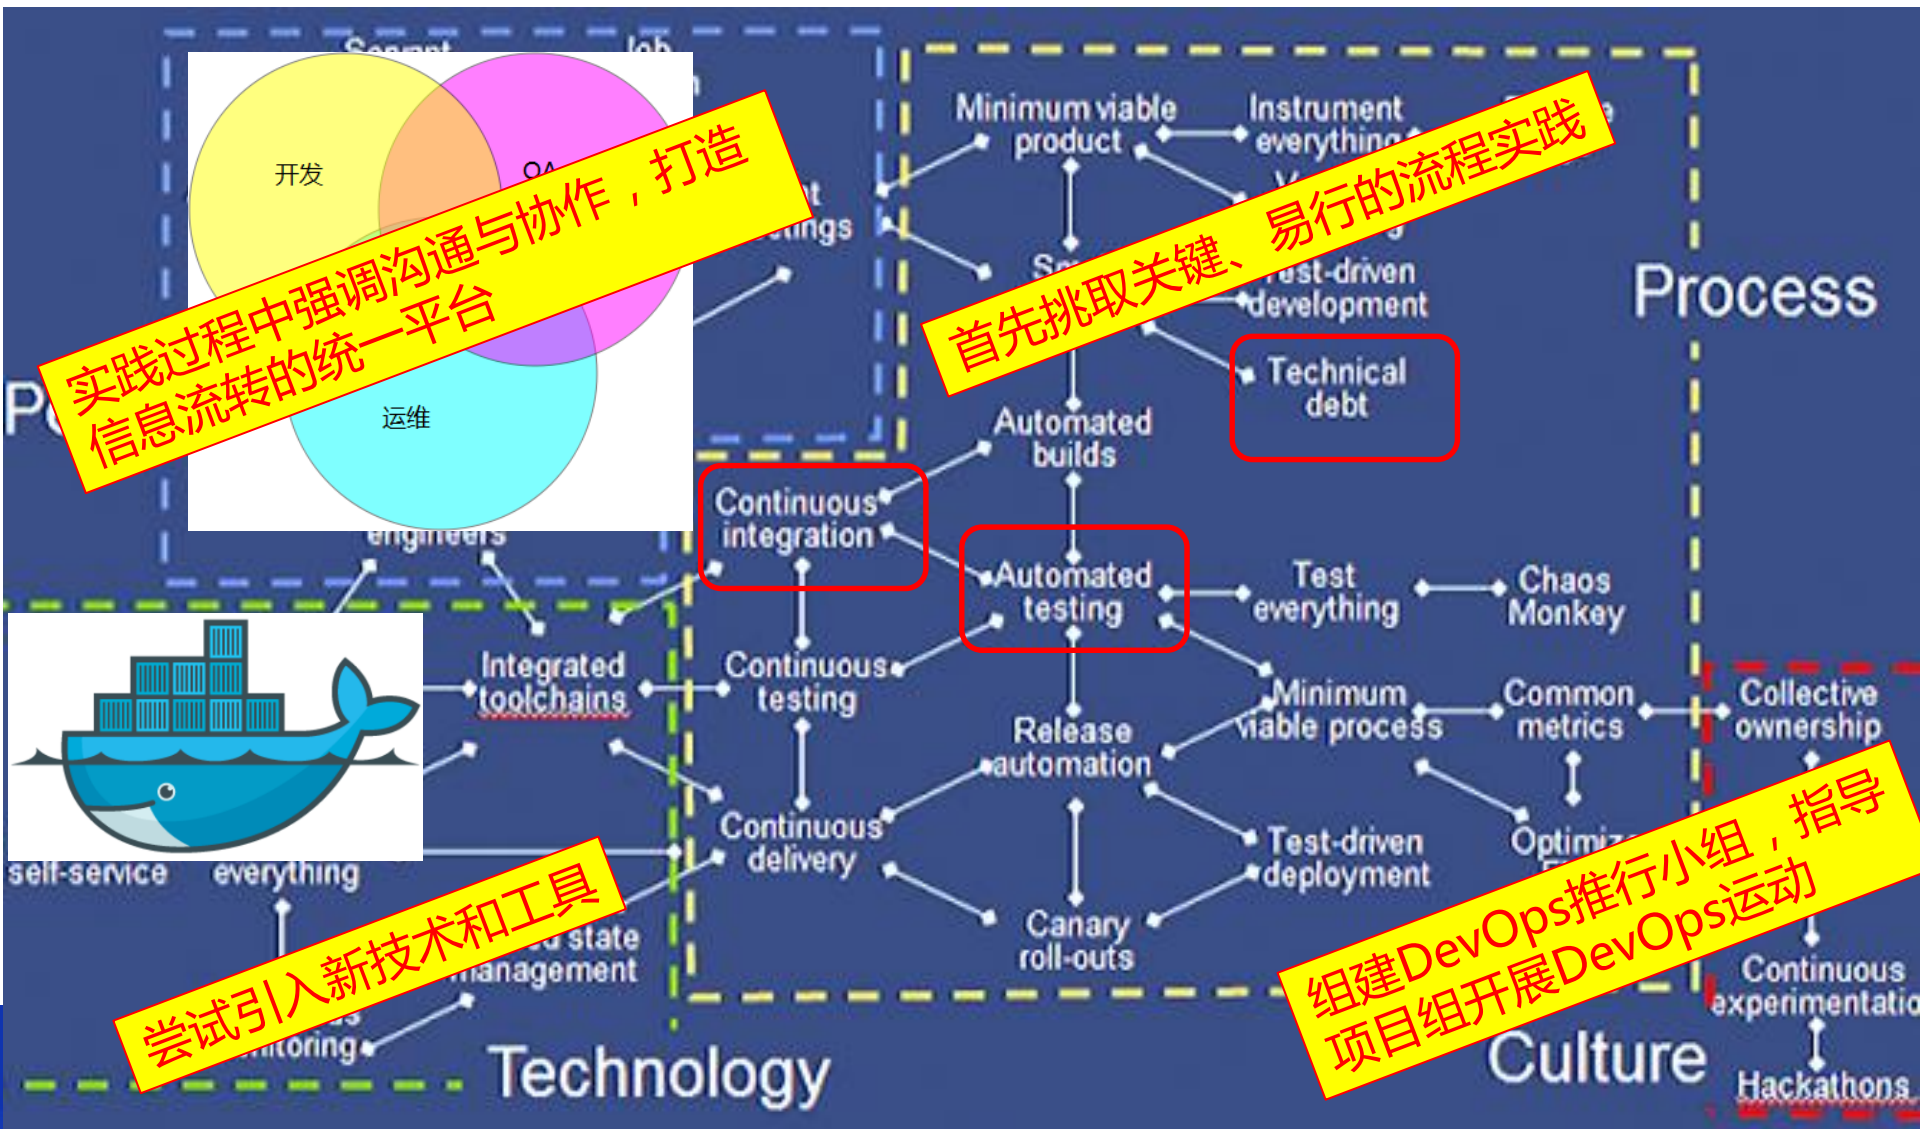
Scrum
Job
开发
QA
运维
实践过程中强调沟通与协作，打造信息流转的统一平台
ings
P
engineers
Minimum viable product
Instrument everything
首先挑取关键、易行的流程实践
Test-driven development
Technical debt
Process
Automated builds
Continuous integration
Automated testing
Test everything
Chaos Monkey
Integrated toolchains
Continuous testing
Minimum viable process
Common metrics
Collective ownership
Release automation
Continuous delivery
Test-driven deployment
Optimiz
self-service
everything
Canary roll-outs
state management
尝试引入新技术和工具
组建DevOps推行小组，指导项目组开展DevOps运动
Continuous experimentatio
nitoring
Technology
Culture
Hackathons